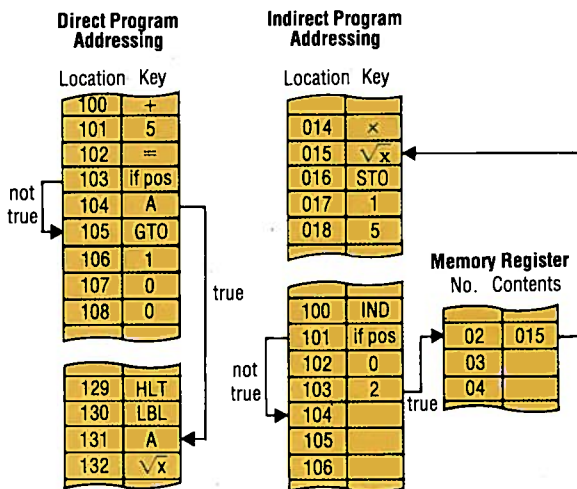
Direct Program Addressing

| Location | Key |
|---|---|
| 100 | + |
| 101 | 5 |
| 102 | = |
| 103 | if pos |
| 104 | A |
| 105 | GTO |
| 106 | 1 |
| 107 | 0 |
| 108 | 0 |

not true

true

| Location | Key |
|---|---|
| 129 | HLT |
| 130 | LBL |
| 131 | A |
| 132 | $\sqrt{x}$ |

Indirect Program Addressing

| Location | Key |
|---|---|
| 014 | × |
| 015 | $\sqrt{x}$ |
| 016 | STO |
| 017 | 1 |
| 018 | 5 |

| Location | Key |
|---|---|
| 100 | IND |
| 101 | if pos |
| 102 | 0 |
| 103 | 2 |
| 104 | |
| 105 | |
| 106 | |

not true

true

Memory Register

| No. | Contents |
|---|---|
| 02 | 015 |
| 03 | |
| 04 | |